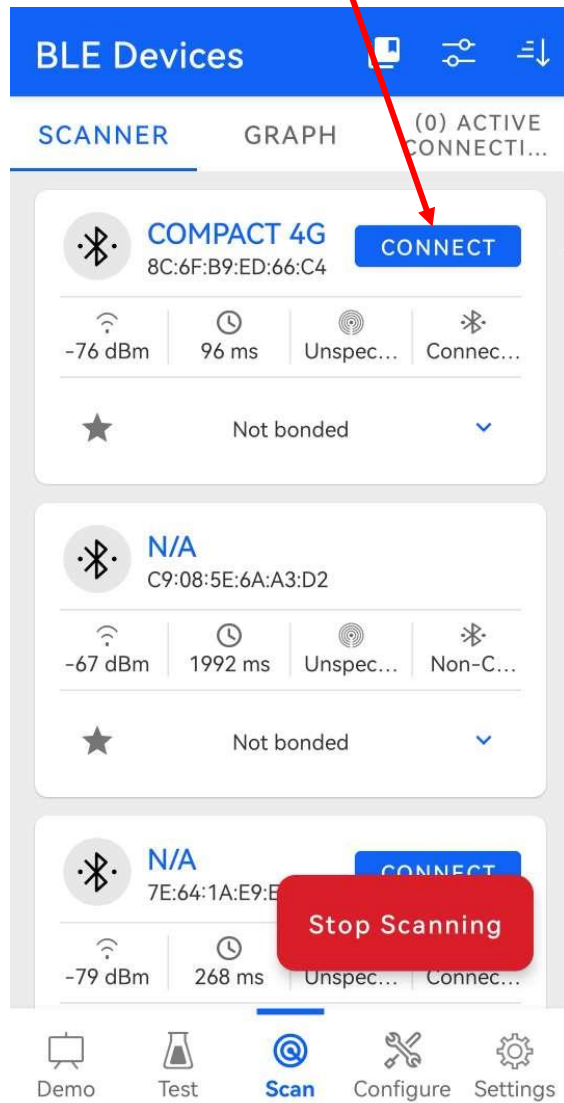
BLE Devices

SCANNER GRAPH (0) ACTIVE CONNECTI...

COMPACT 4G
8C:6F:B9:ED:66:C4
CONNECT

-76 dBm 96 ms Unspec... Connec...

Not bonded

N/A
C9:08:5E:6A:A3:D2

-67 dBm 1992 ms Unspec... Non-C...

Not bonded

N/A
7E:64:1A:E9:E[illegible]
CONNECT

-79 dBm 268 ms Unspec... Connec...

Stop Scanning

Demo Test Scan Configure Settings